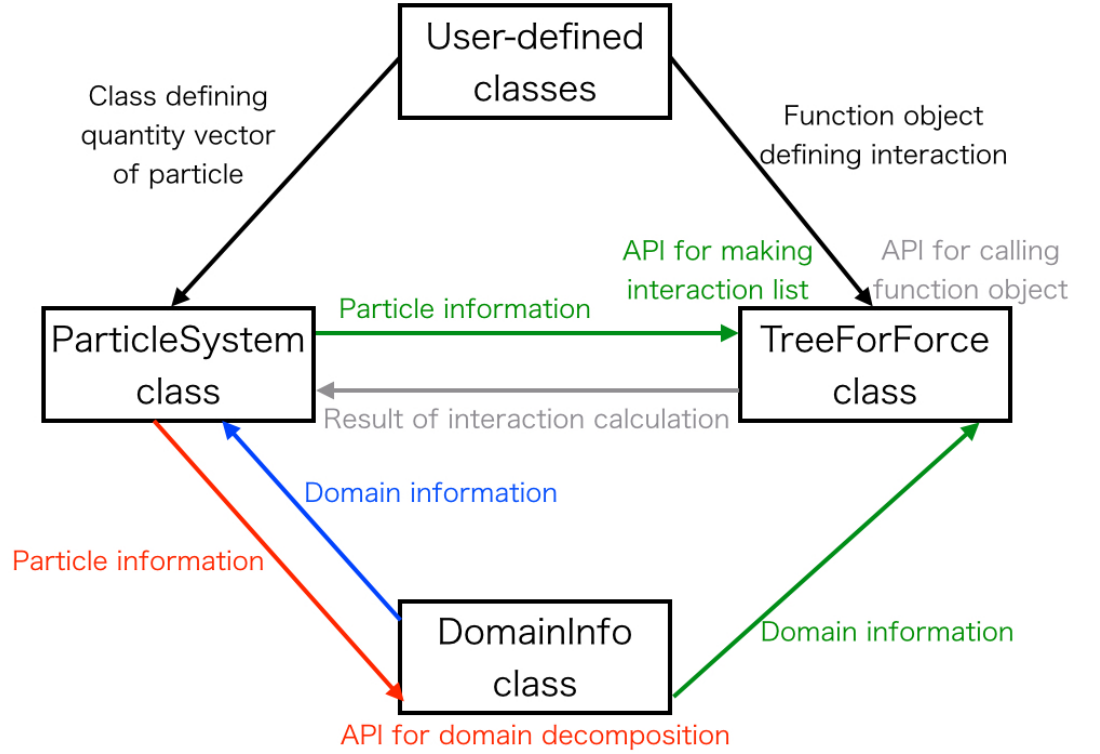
User-defined classes

Class defining quantity vector of particle

Function object defining interaction

API for making interaction list

API for calling function object

Particle information

ParticleSystem class

TreeForForce class

Result of interaction calculation

Domain information

Particle information

DomainInfo class

Domain information

API for domain decomposition